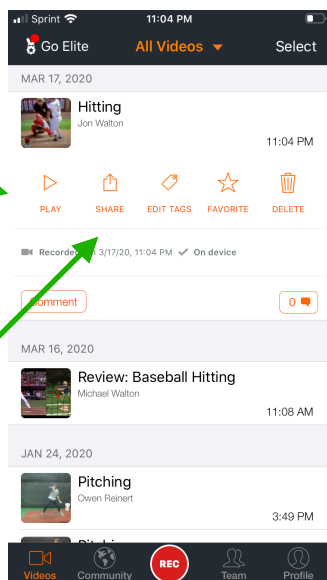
Sprint 11:04 PM

Go Elite All Videos Select

MAR 17, 2020

Hitting
Jon Walton
11:04 PM

PLAY SHARE EDIT TAGS FAVORITE DELETE

Recorded 3/17/20, 11:04 PM On device

Comment 0

MAR 16, 2020

Review: Baseball Hitting
Michael Walton
11:08 AM

JAN 24, 2020

Pitching
Owen Reinert
3:49 PM

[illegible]

Videos Community REC Team Profile